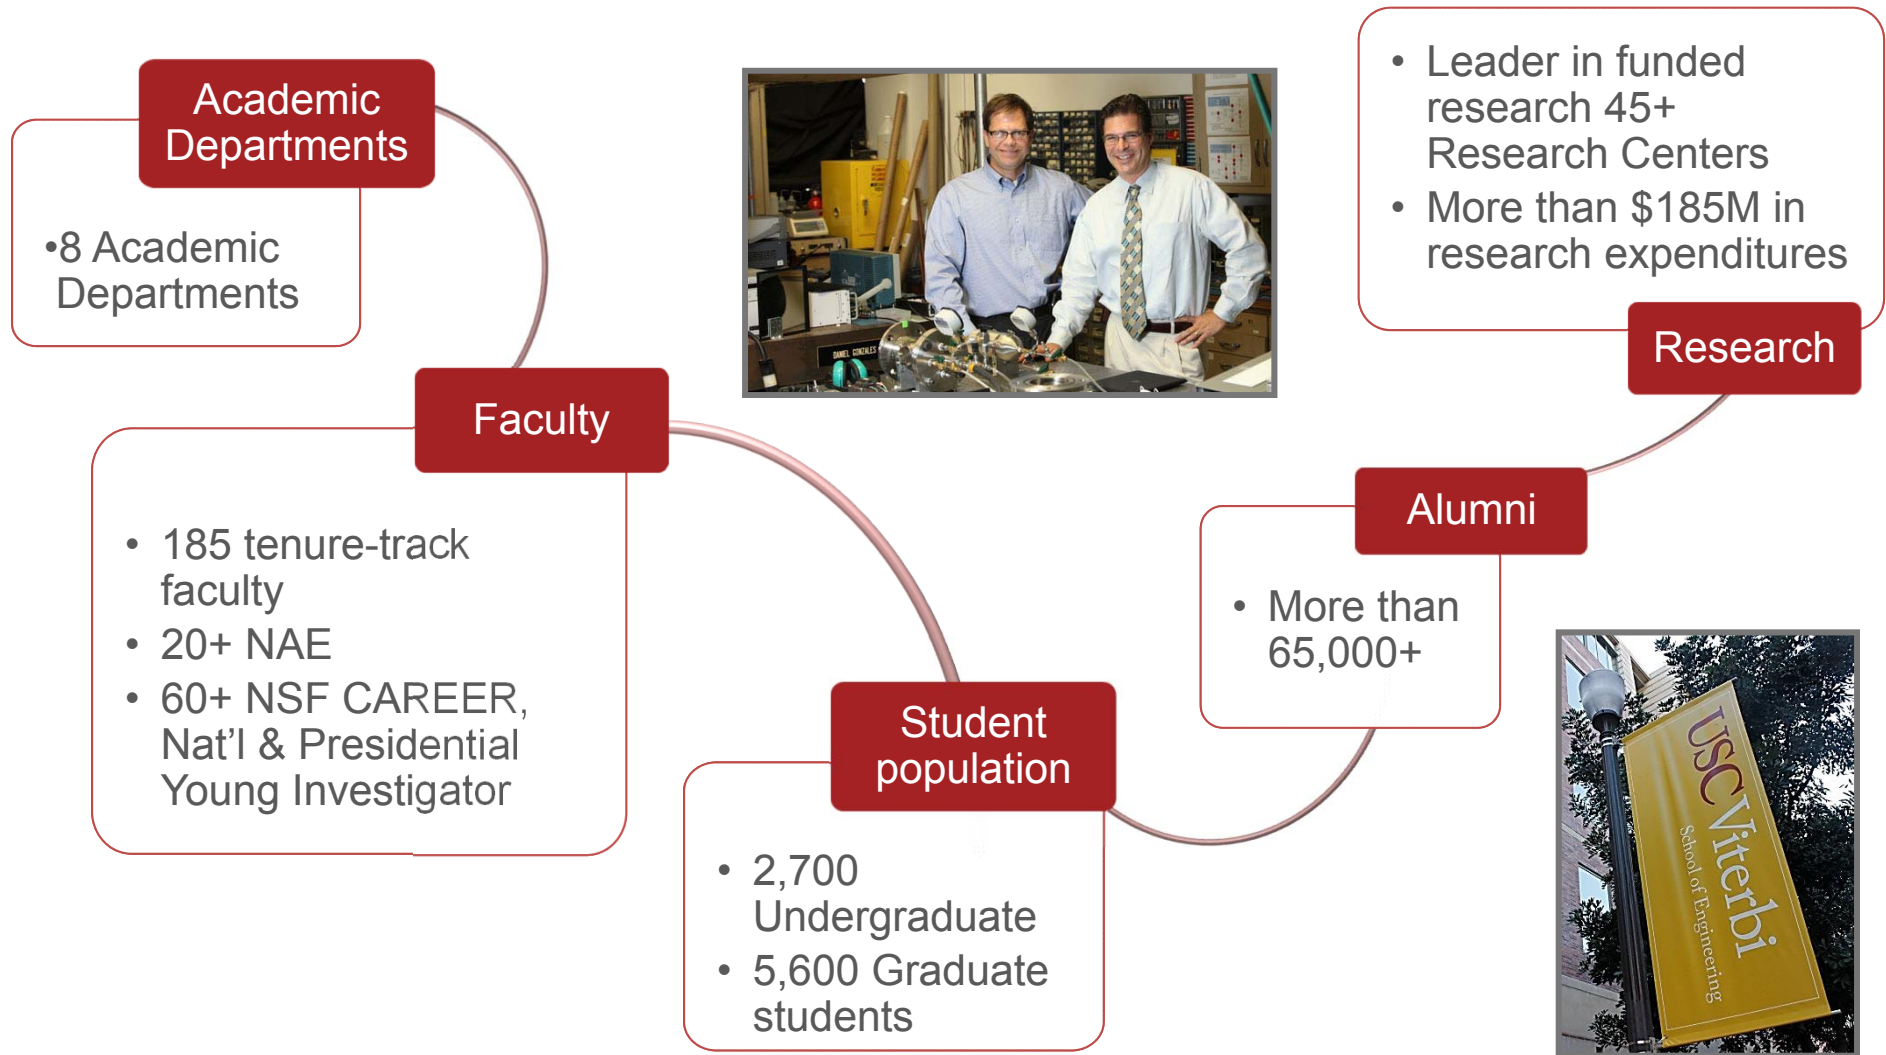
Academic Departments

•8 Academic Departments

Faculty

- 185 tenure-track faculty
- 20+ NAE
- 60+ NSF CAREER, Nat'l & Presidential Young Investigator

DANIEL GONZALES

Student population

- 2,700 Undergraduate
- 5,600 Graduate students

- Leader in funded research 45+ Research Centers
- More than $185M in research expenditures

Research

Alumni

- More than 65,000+

USC Viterbi
School of Engineering